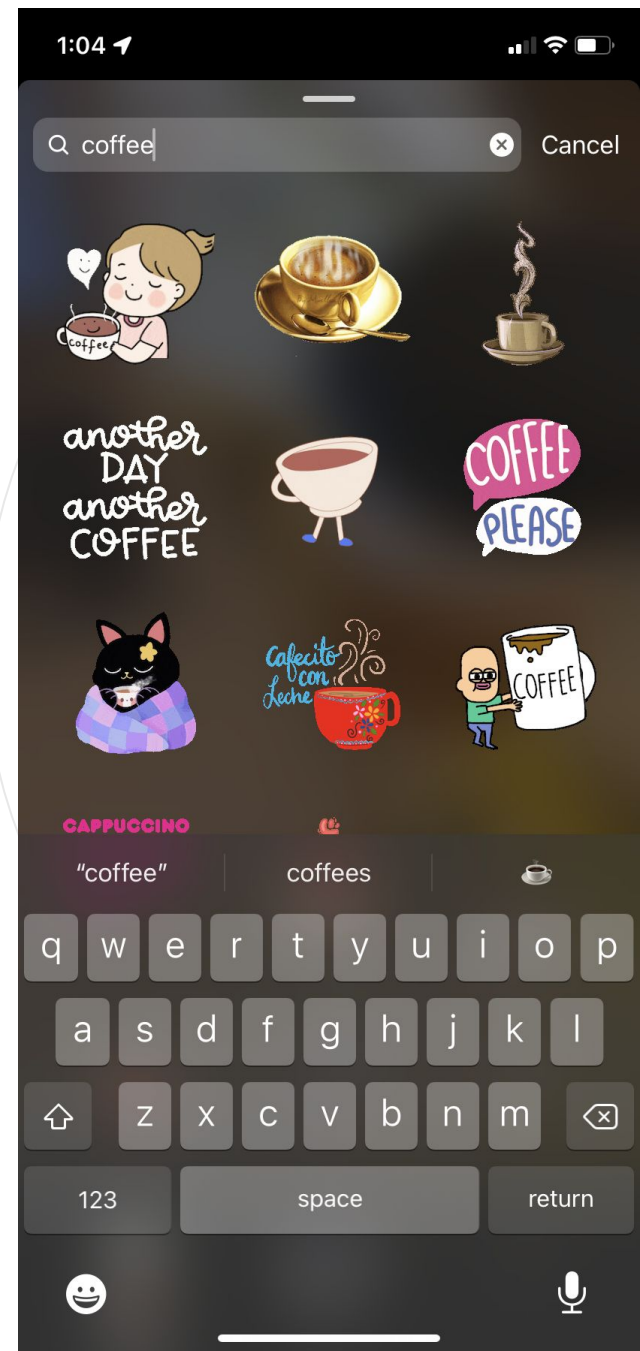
1:04

coffee

Cancel

coffee

another DAY another COFFEE

COFFEE PLEASE

Cafecito con Leche

COFFEE

CAPPUCCINO

"coffee"

coffees

q w e r t y u i o p

a s d f g h j k l

z x c v b n m

123

space

return